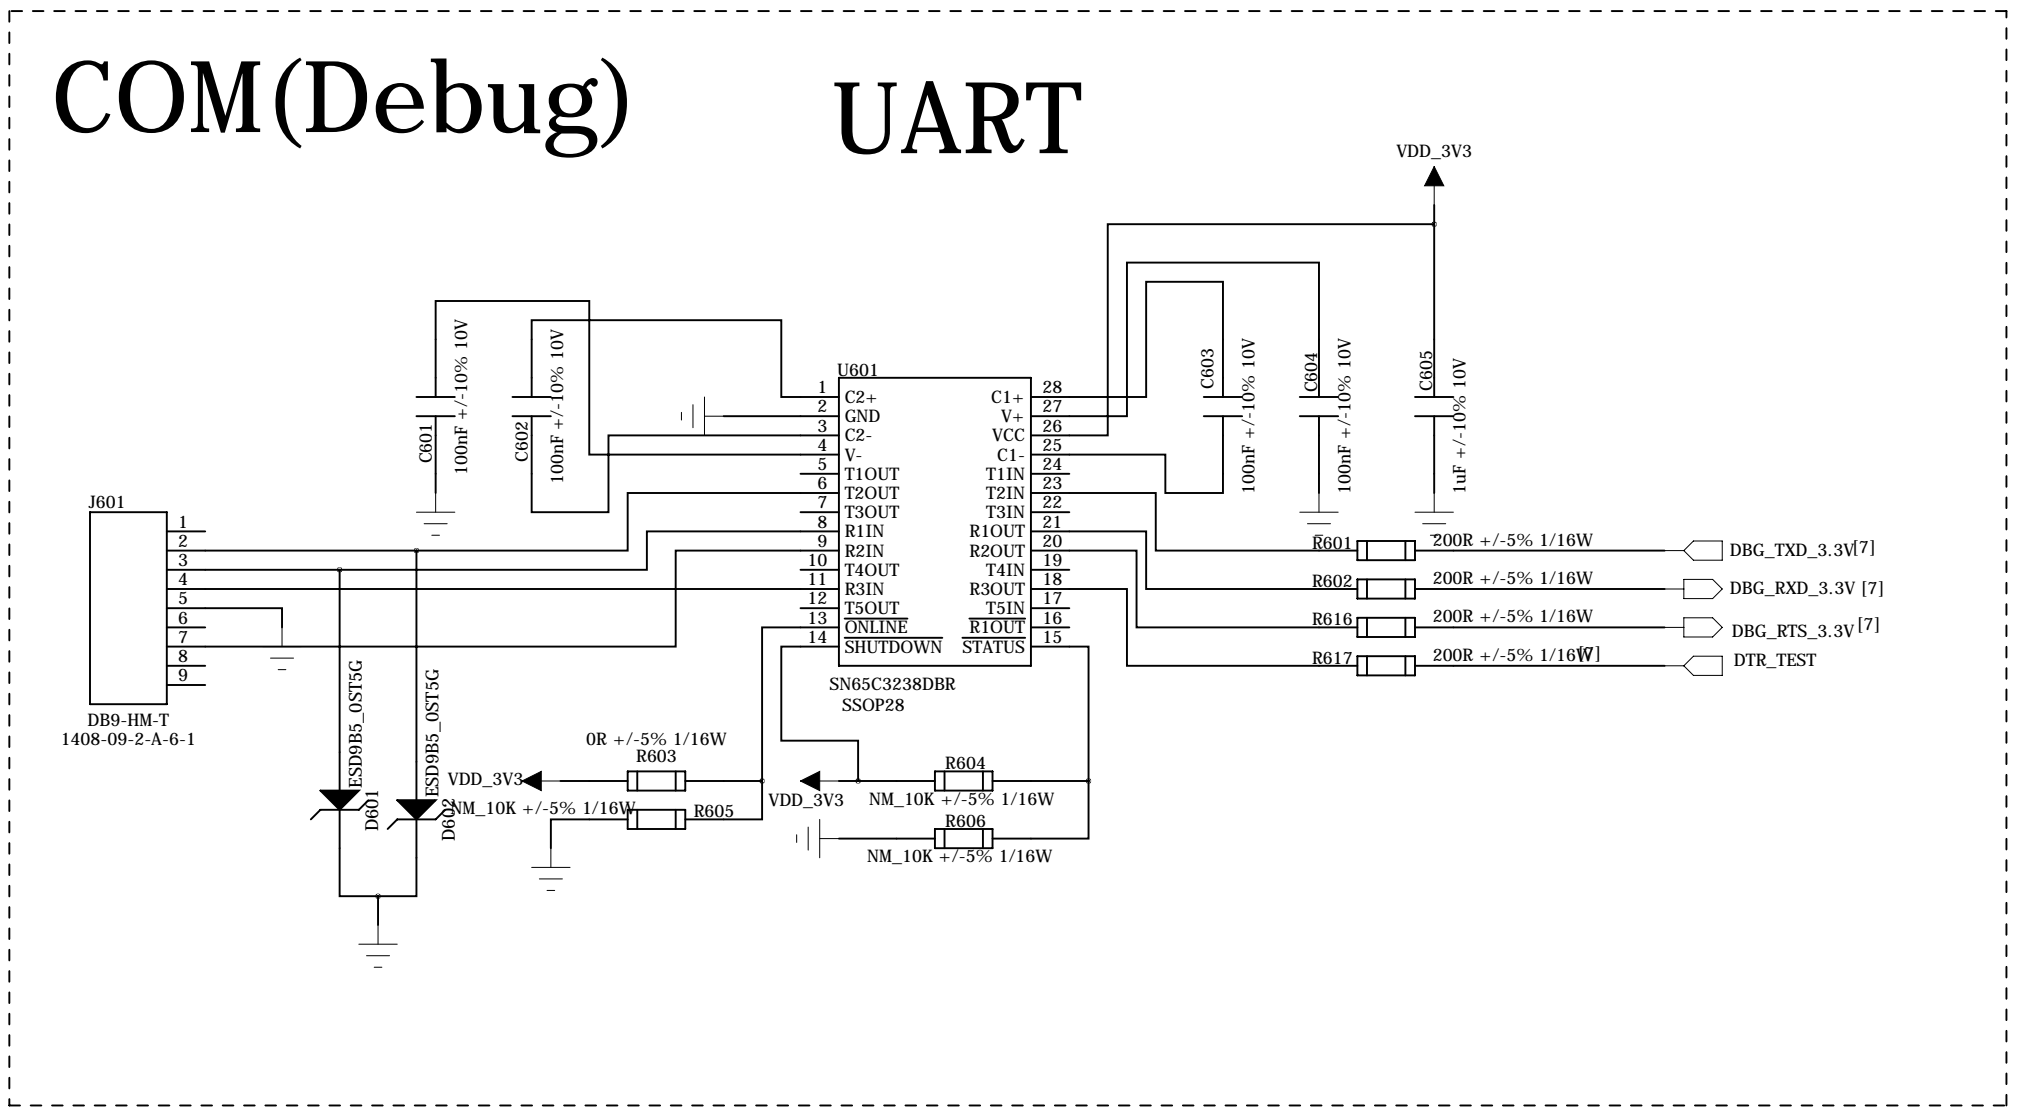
COM(Debug)

UART

VDD_3V3

C601
100nF +/-10% 10V

C602
100nF +/-10% 10V

U601

| 1 | C2+ | C1+ | 28 |
|---|---|---|---|
| 2 | GND | V+ | 27 |
| 3 | C2- | VCC | 26 |
| 4 | V- | C1- | 25 |
| 5 | T1OUT | T1IN | 24 |
| 6 | T2OUT | T2IN | 23 |
| 7 | T3OUT | T3IN | 22 |
| 8 | R1IN | R1OUT | 21 |
| 9 | R2IN | R2OUT | 20 |
| 10 | T4OUT | T4IN | 19 |
| 11 | R3IN | R3OUT | 18 |
| 12 | T5OUT | T5IN | 17 |
| 13 | ONLINE | R1OUT | 16 |
| 14 | SHUTDOWN | STATUS | 15 |

SN65C3238DBR
SSOP28

C603
100nF +/-10% 10V

C604
100nF +/-10% 10V

C605
1uF +/-10% 10V

J601
1
2
3
4
5
6
7
8
9
DB9-HM-T
1408-09-2-A-6-1

R601 200R +/-5% 1/16W DBG_TXD_3.3V[7]
R602 200R +/-5% 1/16W DBG_RXD_3.3V [7]
R616 200R +/-5% 1/16W DBG_RTS_3.3V[7]
R617 200R +/-5% 1/16W[7] DTR_TEST

ESD9B5_0ST5G
D601
ESD9B5_0ST5G
D602

0R +/-5% 1/16W
R603
VDD_3V3
NM_10K +/-5% 1/16W
R605

VDD_3V3
R604
NM_10K +/-5% 1/16W
R606
NM_10K +/-5% 1/16W